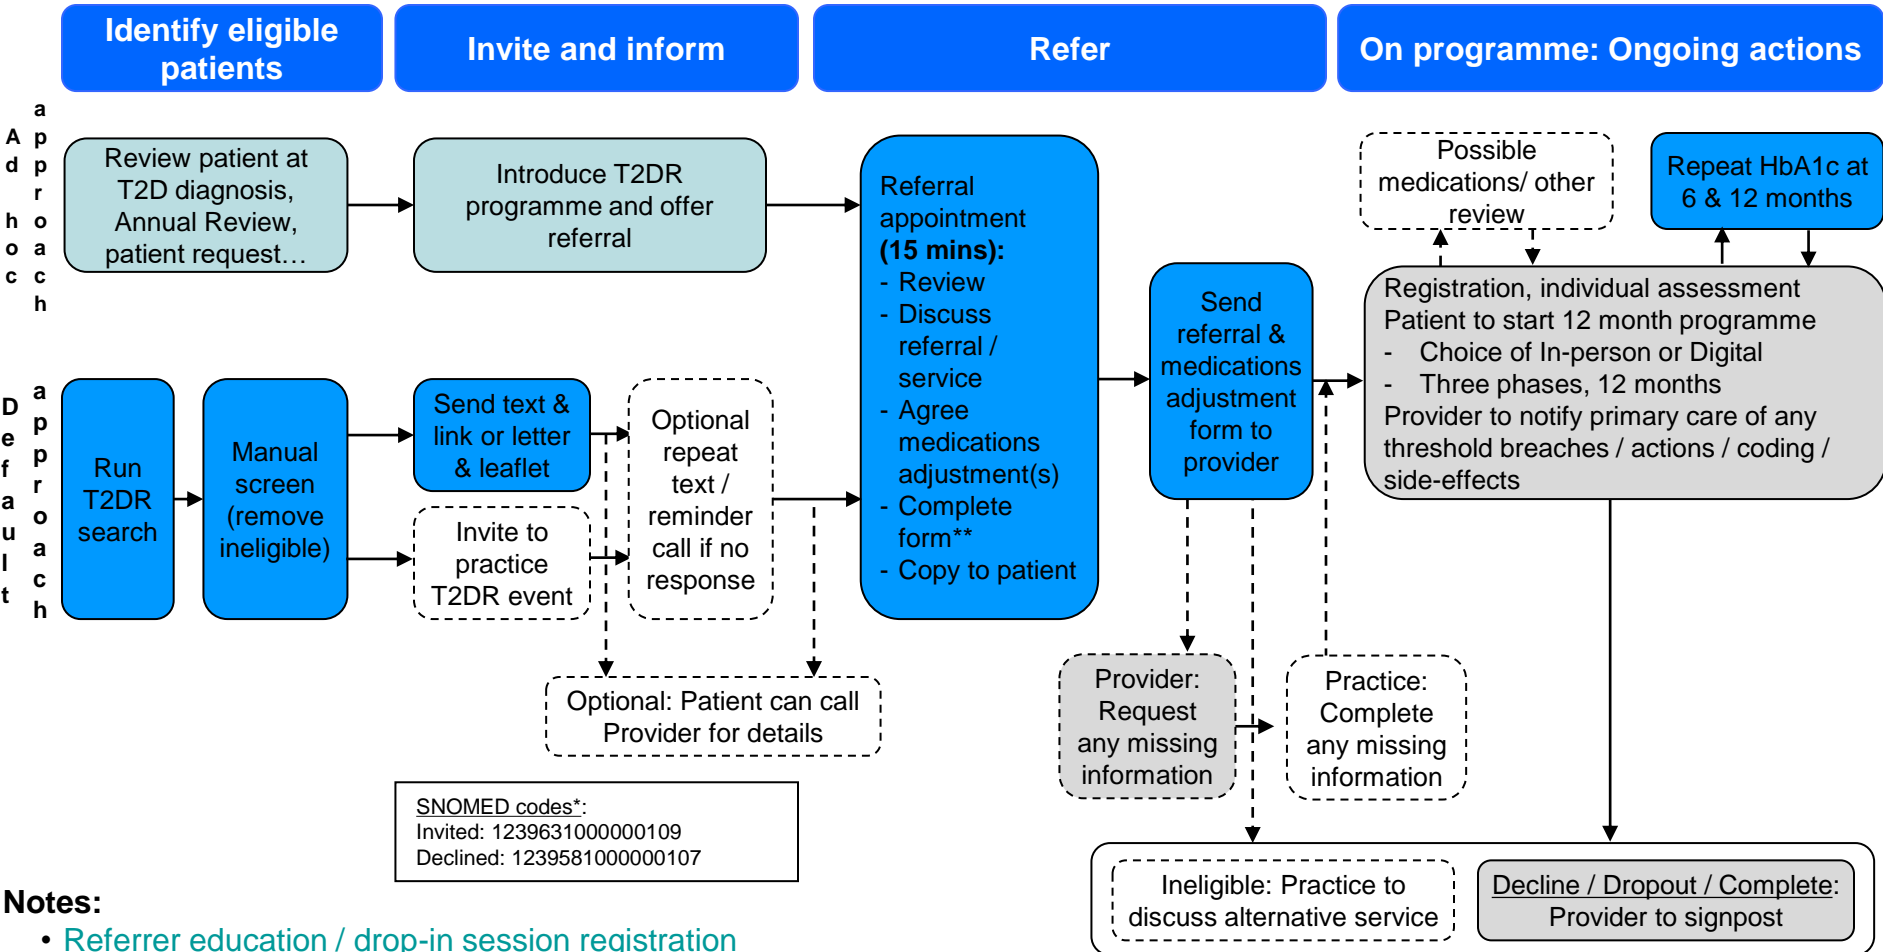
Identify eligible patients

Invite and inform

Refer

On programme: Ongoing actions

Ad hoc approach

Review patient at T2D diagnosis, Annual Review, patient request…

Introduce T2DR programme and offer referral

Referral appointment **(15 mins):**
- Review
- Discuss referral / service
- Agree medications adjustment(s)
- Complete form**
- Copy to patient

Possible medications/ other review

Repeat HbA1c at 6 & 12 months

Registration, individual assessment
Patient to start 12 month programme
- Choice of In-person or Digital
- Three phases, 12 months
Provider to notify primary care of any threshold breaches / actions / coding / side-effects

Default approach

Run T2DR search

Manual screen (remove ineligible)

Send text & link or letter & leaflet

Invite to practice T2DR event

Optional repeat text / reminder call if no response

Send referral & medications adjustment form to provider

Optional: Patient can call Provider for details

Provider: Request any missing information

Practice: Complete any missing information

SNOMED codes*:
Invited: 1239631000000109
Declined: 1239581000000107

Ineligible: Practice to discuss alternative service

Decline / Dropout / Complete: Provider to signpost

Notes:
• Referrer education / drop-in session registration